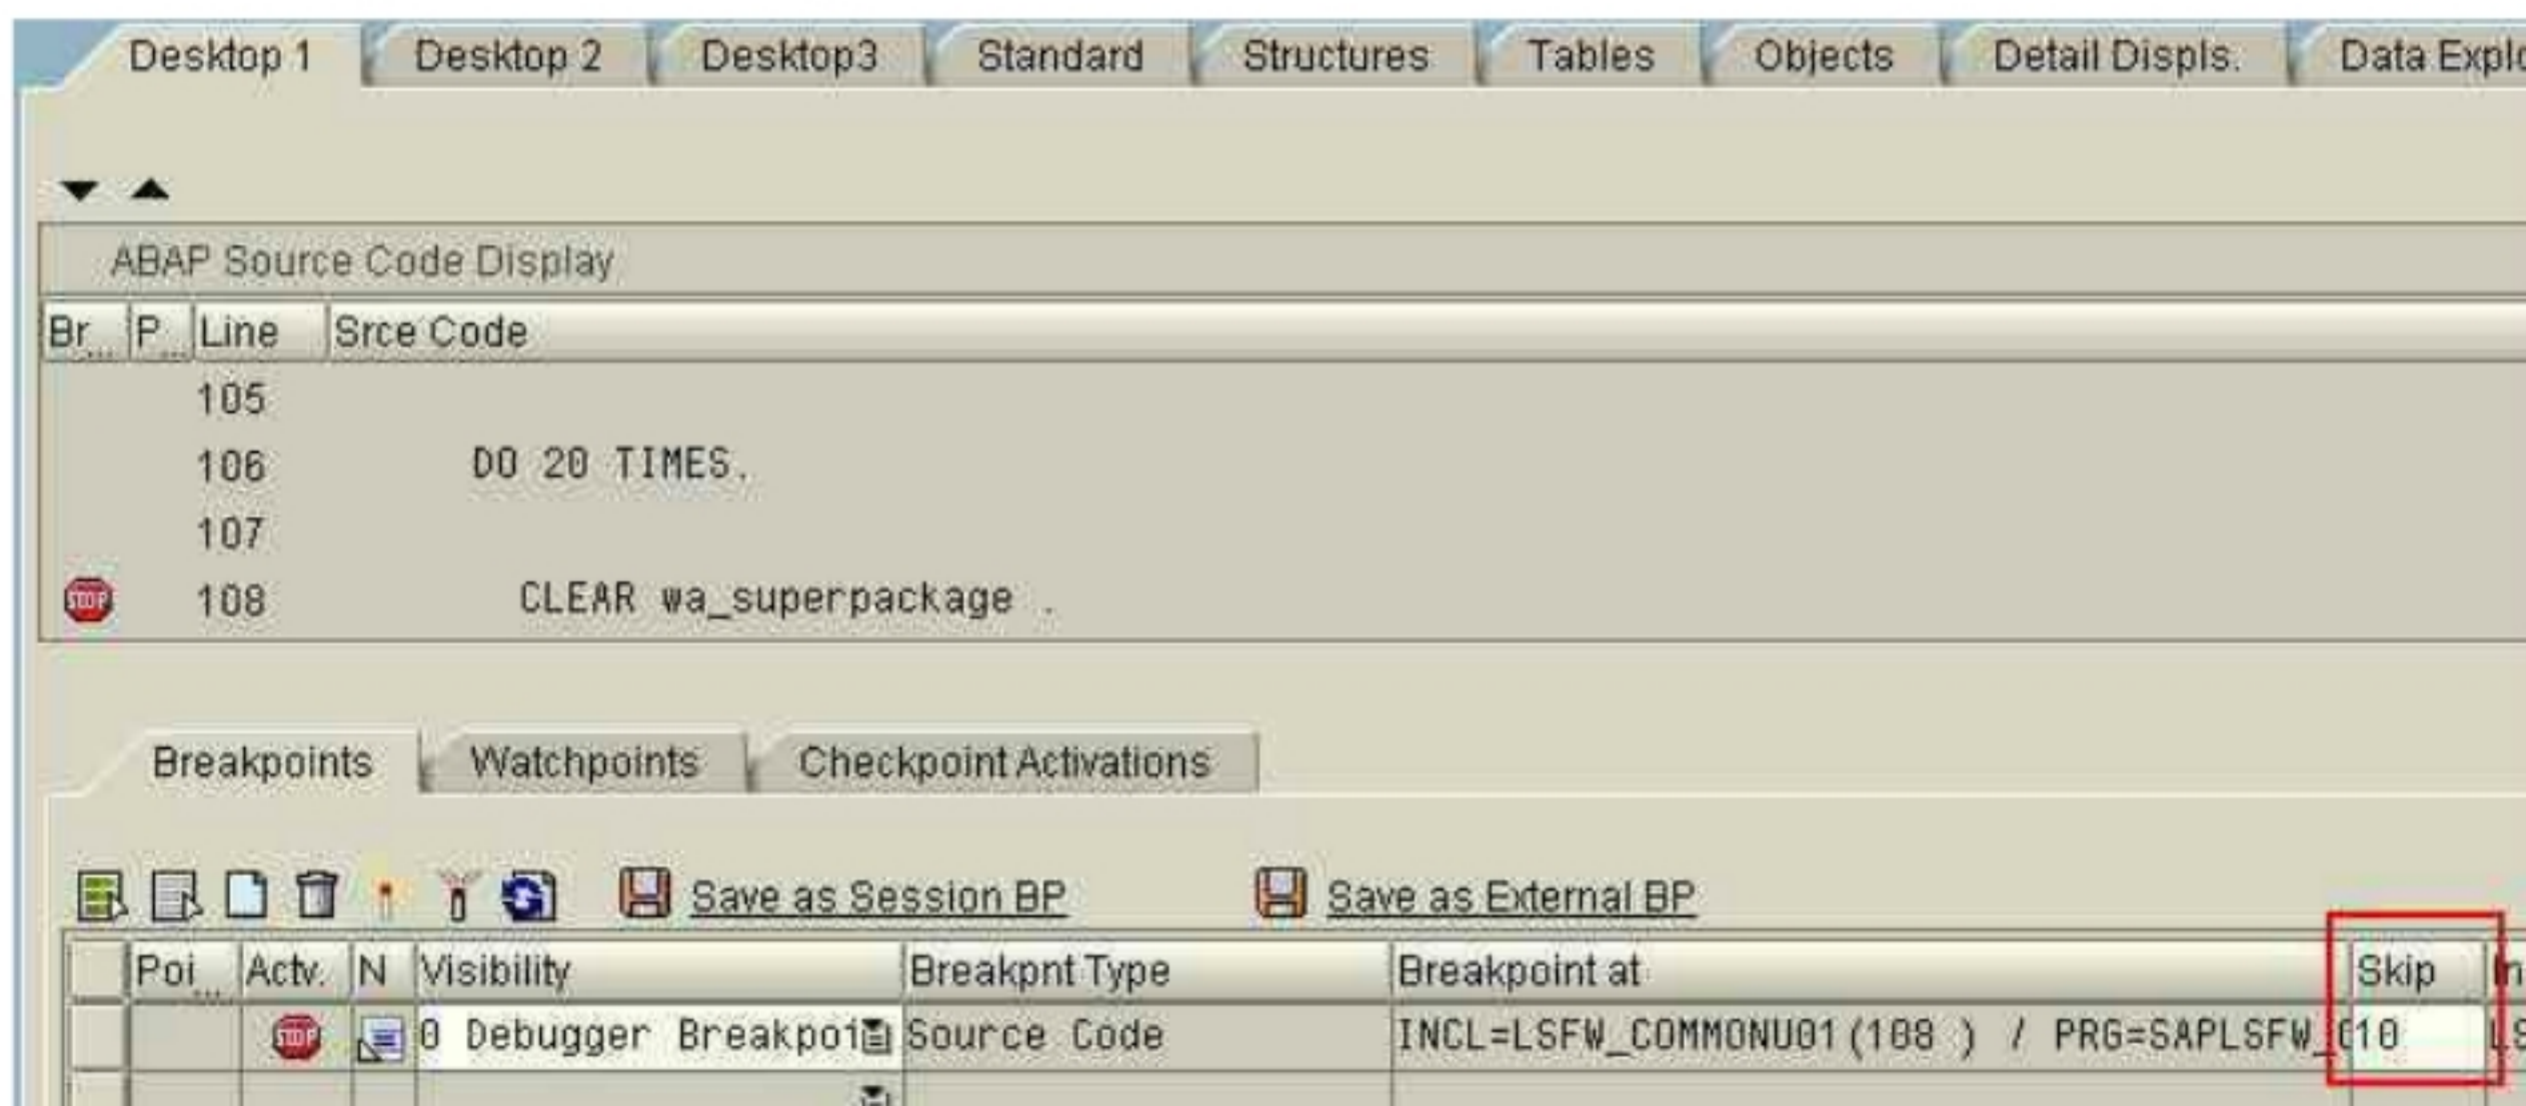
Desktop 1 | Desktop 2 | Desktop3 | Standard | Structures | Tables | Objects | Detail Displs. | Data Explo

ABAP Source Code Display

| Br... | P... | Line | Srce Code |
|---|---|---|---|
| | | 105 | |
| | | 106 | DO 20 TIMES. |
| | | 107 | |
| STOP | | 108 | CLEAR wa_superpackage . |

Breakpoints | Watchpoints | Checkpoint Activations

Save as Session BP    Save as External BP

| Poi... | Actv. | N | Visibility | Breakpnt Type | Breakpoint at | Skip | In |
|---|---|---|---|---|---|---|---|
| | STOP | | 0 Debugger Breakpoi | Source Code | INCL=LSFW_COMMONU01 (108 ) / PRG=SAPLSFW_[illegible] | 10 | LS |